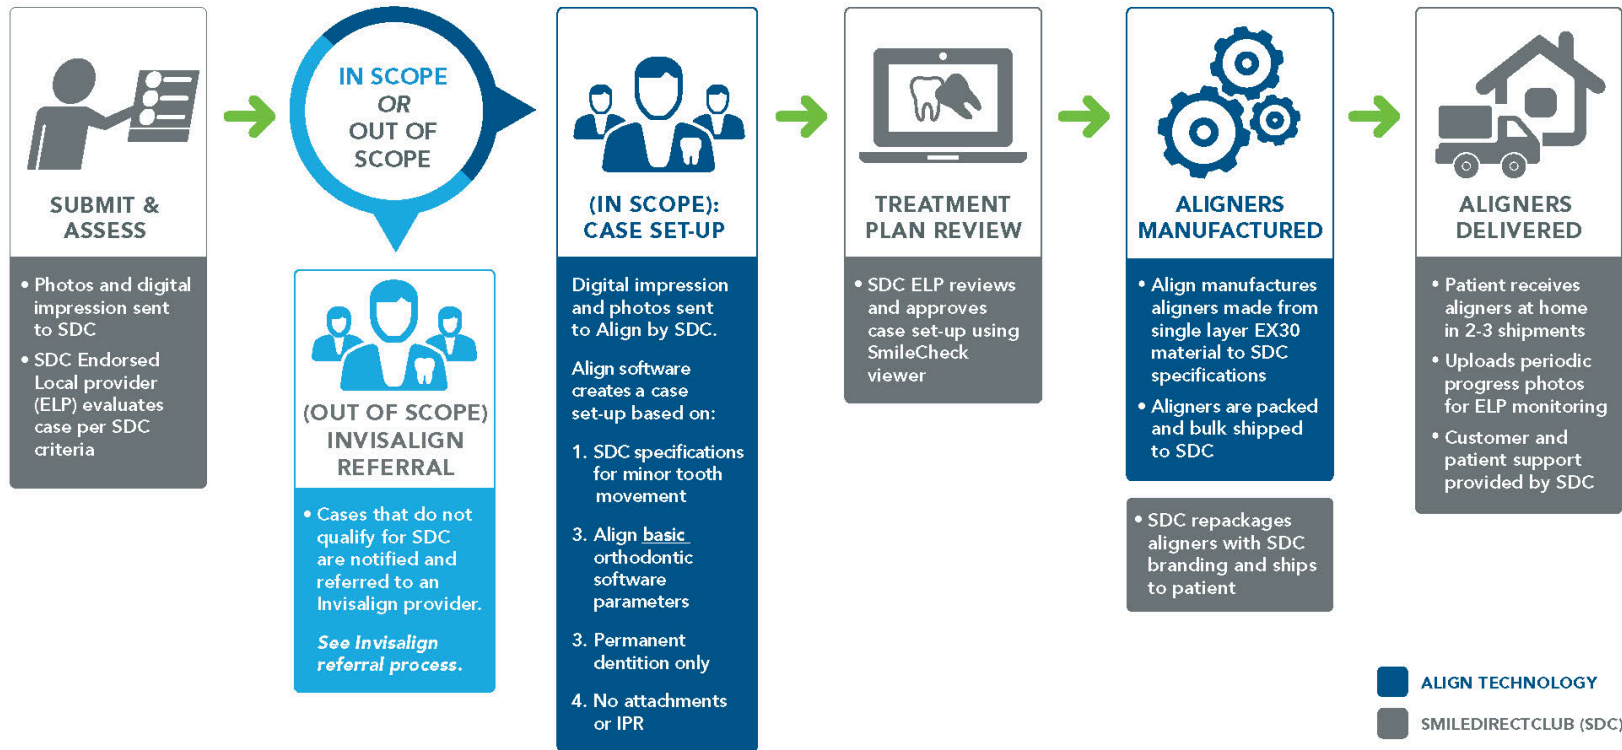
SUBMIT & ASSESS

• Photos and digital impression sent to SDC

• SDC Endorsed Local provider (ELP) evaluates case per SDC criteria

IN SCOPE OR OUT OF SCOPE

(OUT OF SCOPE) INVISALIGN REFERRAL

• Cases that do not qualify for SDC are notified and referred to an Invisalign provider.

See Invisalign referral process.

(IN SCOPE): CASE SET-UP

Digital impression and photos sent to Align by SDC.

Align software creates a case set-up based on:

1. SDC specifications for minor tooth movement

3. Align basic orthodontic software parameters

3. Permanent dentition only

4. No attachments or IPR

TREATMENT PLAN REVIEW

• SDC ELP reviews and approves case set-up using SmileCheck viewer

ALIGNERS MANUFACTURED

• Align manufactures aligners made from single layer EX30 material to SDC specifications

• Aligners are packed and bulk shipped to SDC

• SDC repackages aligners with SDC branding and ships to patient

ALIGNERS DELIVERED

• Patient receives aligners at home in 2-3 shipments

• Uploads periodic progress photos for ELP monitoring

• Customer and patient support provided by SDC

ALIGN TECHNOLOGY

SMILEDIRECTCLUB (SDC)